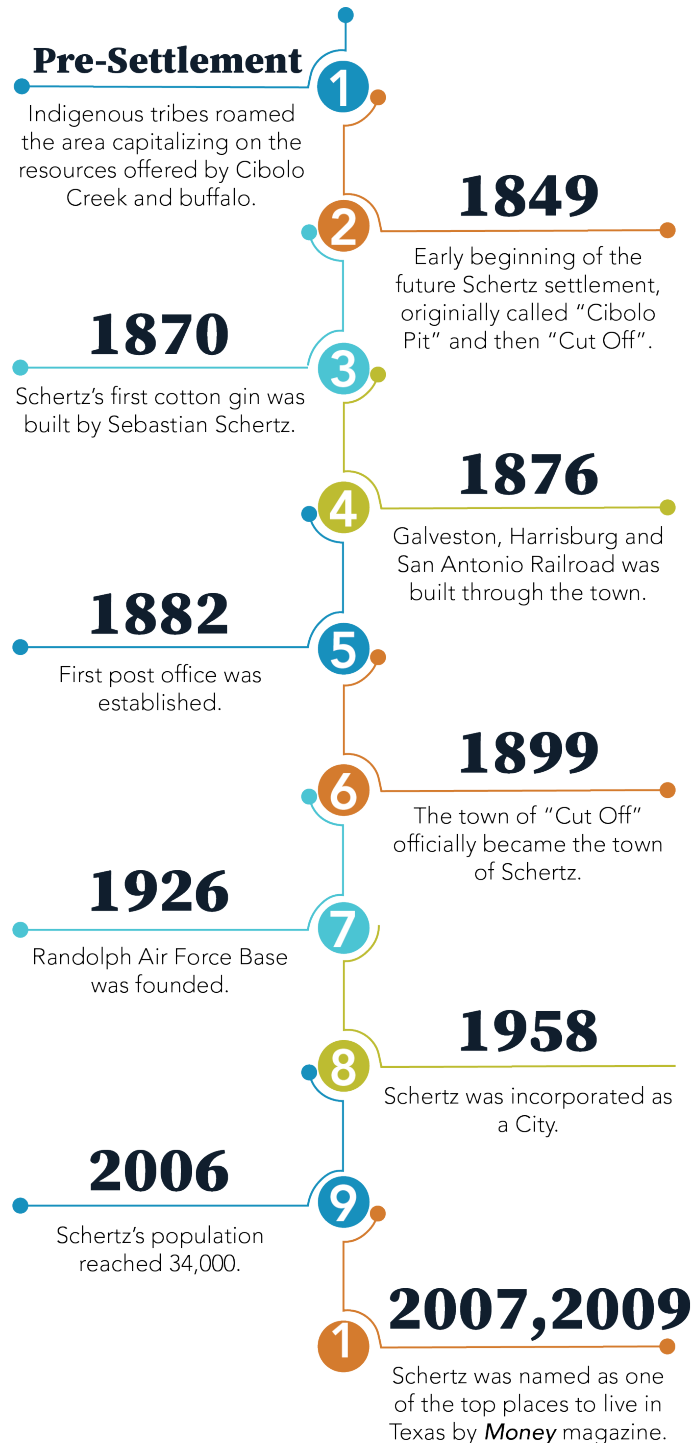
Pre-Settlement

1

Indigenous tribes roamed the area capitalizing on the resources offered by Cibolo Creek and buffalo.

2

1849

Early beginning of the future Schertz settlement, originially called “Cibolo Pit” and then “Cut Off”.

1870

3

Schertz’s first cotton gin was built by Sebastian Schertz.

4

1876

Galveston, Harrisburg and San Antonio Railroad was built through the town.

1882

5

First post office was established.

6

1899

The town of “Cut Off” officially became the town of Schertz.

1926

7

Randolph Air Force Base was founded.

8

1958

Schertz was incorporated as a City.

2006

9

Schertz’s population reached 34,000.

1

2007,2009

Schertz was named as one of the top places to live in Texas by Money magazine.